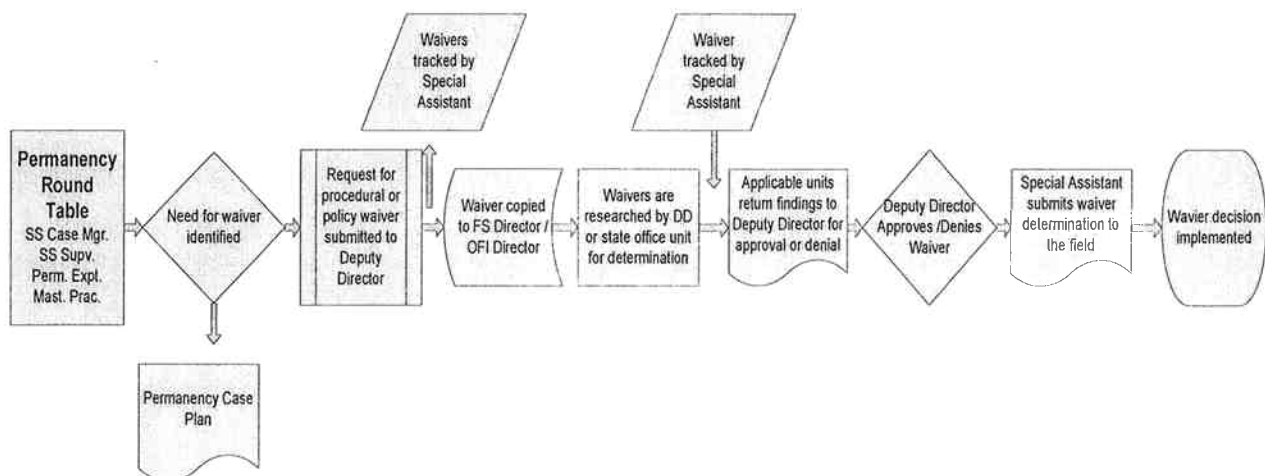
Permanency Round Table
SS Case Mgr.
SS Supv.
Perm. Expt.
Mast. Prac.

Need for waiver identified

Permanency Case Plan

Request for procedural or policy waiver submitted to Deputy Director

Waivers tracked by Special Assistant

Waiver copied to FS Director / OFI Director

Waivers are researched by DD or state office unit for determination

Waiver tracked by Special Assistant

Applicable units return findings to Deputy Director for approval or denial

Deputy Director Approves /Denies Waiver

Special Assistant submits waiver determination to the field

Wavier decision implemented